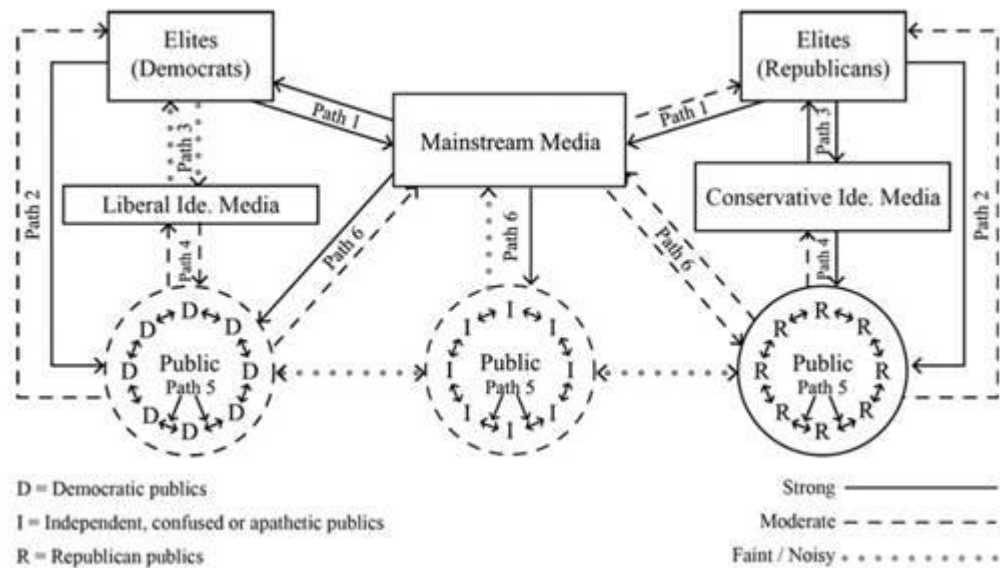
Elites (Democrats)

Elites (Republicans)

Mainstream Media

Liberal Ide. Media

Conservative Ide. Media

Path 1

Path 1

Path 2

Path 2

Path 3

Path 3

Path 4

Path 4

Path 6

Path 6

Path 6

D D D D D D D D D
Public
Path 5

I I I I I I I I I
Public
Path 5

R R R R R R R R R
Public
Path 5

D = Democratic publics

I = Independent, confused or apathetic publics

R = Republican publics

Strong

Moderate

Faint / Noisy